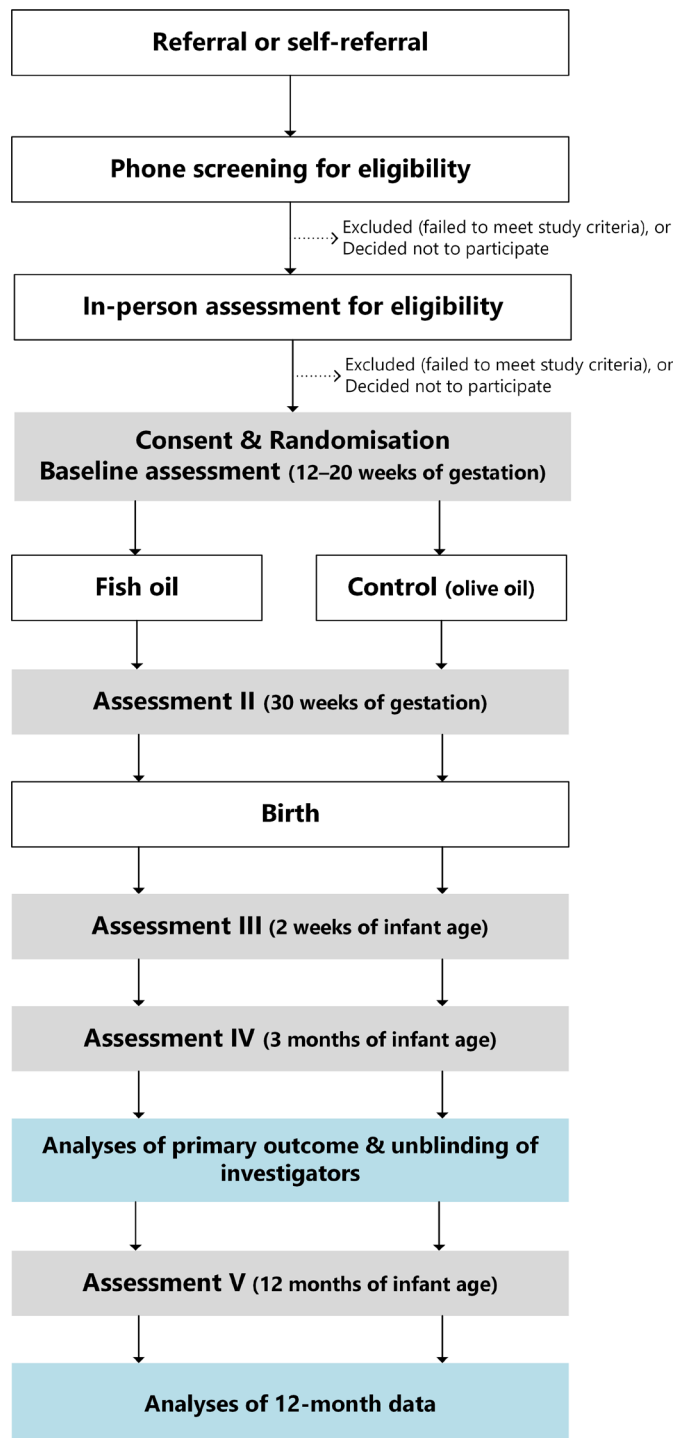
Referral or self-referral

Phone screening for eligibility

Excluded (failed to meet study criteria), or Decided not to participate

In-person assessment for eligibility

Excluded (failed to meet study criteria), or Decided not to participate

Consent & Randomisation
Baseline assessment (12–20 weeks of gestation)

Fish oil

Control (olive oil)

Assessment II (30 weeks of gestation)

Birth

Assessment III (2 weeks of infant age)

Assessment IV (3 months of infant age)

Analyses of primary outcome & unblinding of investigators

Assessment V (12 months of infant age)

Analyses of 12-month data